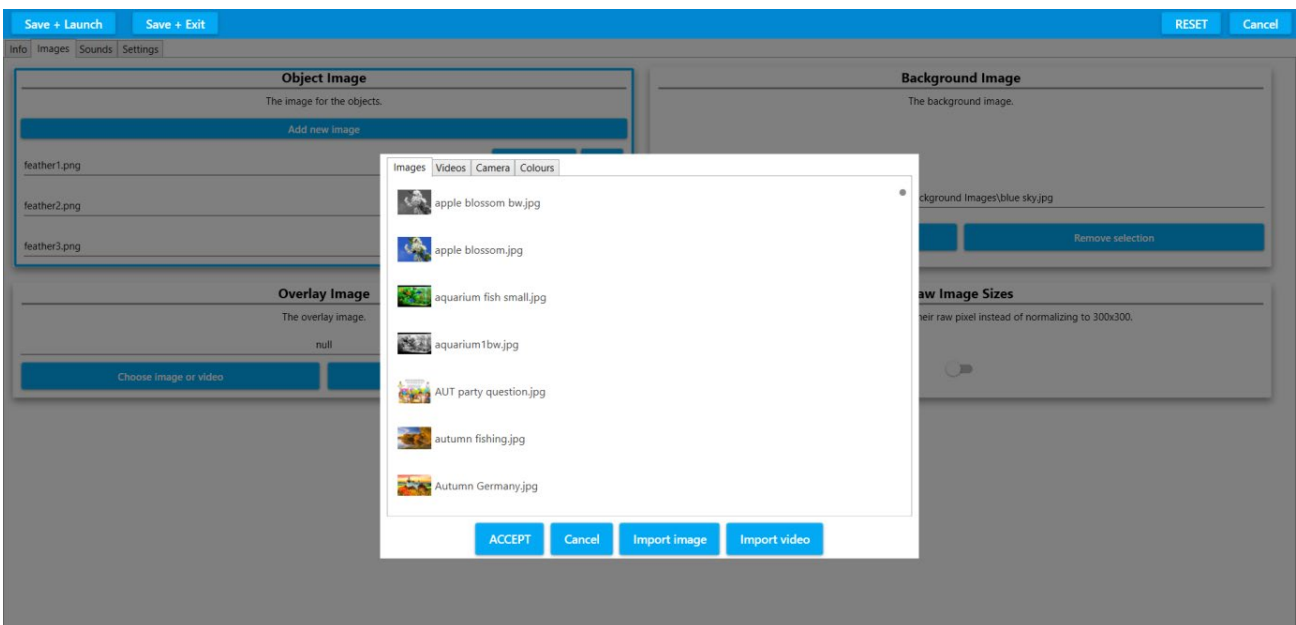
Save + Launch Save + Exit RESET Cancel

Info Images Sounds Settings

Object Image

The image for the objects.

Add new image

feather1.png

feather2.png

feather3.png

Background Image

The background image.

ckground Images\blue sky.jpg

Remove selection

Overlay Image

The overlay image.

null

Choose image or video

aw Image Sizes

eir raw pixel instead of normalizing to 300x300.

Images Videos Camera Colours

apple blossom bw.jpg

apple blossom.jpg

aquarium fish small.jpg

aquarium1bw.jpg

AUT party question.jpg

autumn fishing.jpg

Autumn Germany.jpg

ACCEPT Cancel Import image Import video